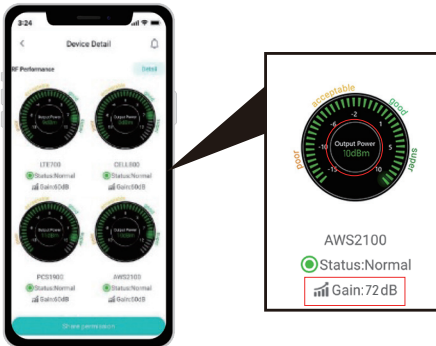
3:24

Device Detail

RF Performance

Detail

Output Power

LTE700
Status:Normal
Gain:60dB

Output Power

CELL800
Status:Normal
Gain:60dB

Output Power

PCS1900
Status:Normal
Gain:60dB

Output Power

AWS2100
Status:Normal
Gain:60dB

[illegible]

acceptable
good
poor
super
-10
-5
-2
0
5
10
-15
15
Output Power
10dBm

AWS2100
Status:Normal
Gain:72dB